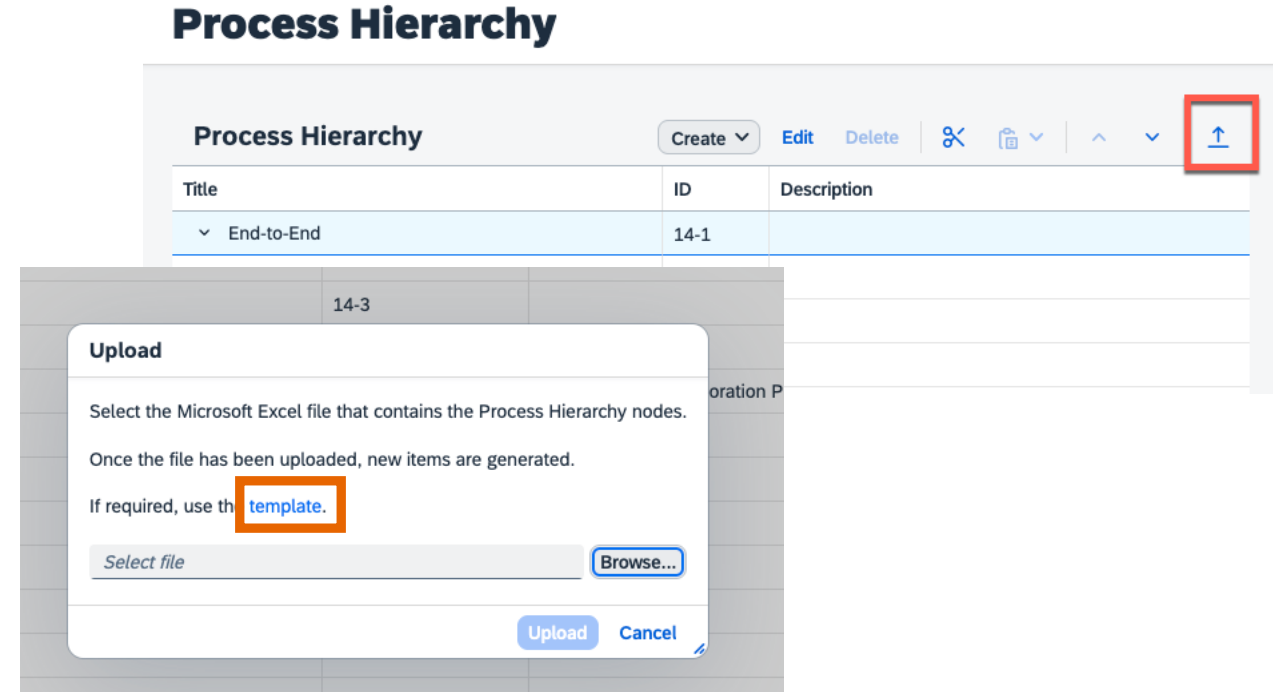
Process Hierarchy

Process Hierarchy

Create Edit Delete

| Title | ID | Description |
|---|---|---|
| End-to-End | 14-1 | |

14-3

oration P

Upload

Select the Microsoft Excel file that contains the Process Hierarchy nodes.

Once the file has been uploaded, new items are generated.

If required, use th template.

Select file

Browse...

Upload Cancel